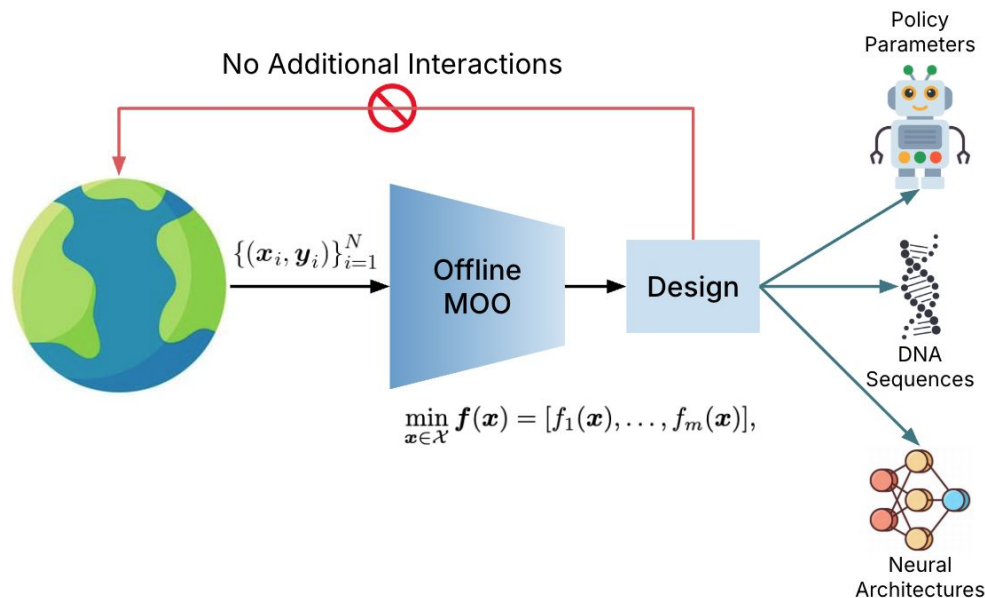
No Additional Interactions

Policy Parameters

$\{(\boldsymbol{x}_i, \boldsymbol{y}_i)\}_{i=1}^{N}$

Offline MOO

Design

DNA Sequences

$\min_{\boldsymbol{x} \in \mathcal{X}} \boldsymbol{f}(\boldsymbol{x}) = [f_1(\boldsymbol{x}), \ldots, f_m(\boldsymbol{x})],$

Neural Architectures